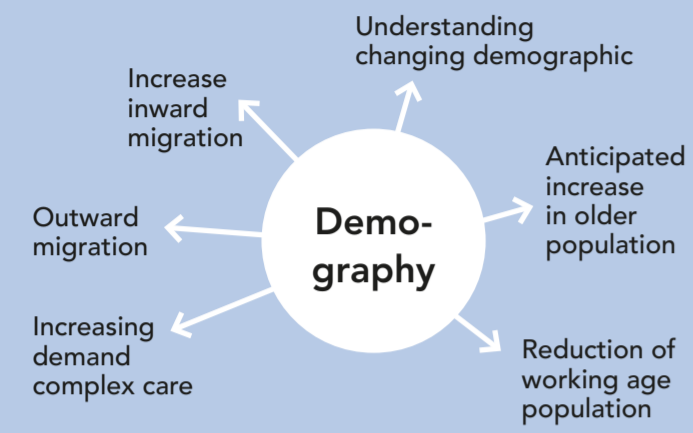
Demography

Understanding changing demographic

Anticipated increase in older population

Reduction of working age population

Increasing demand complex care

Outward migration

Increase inward migration